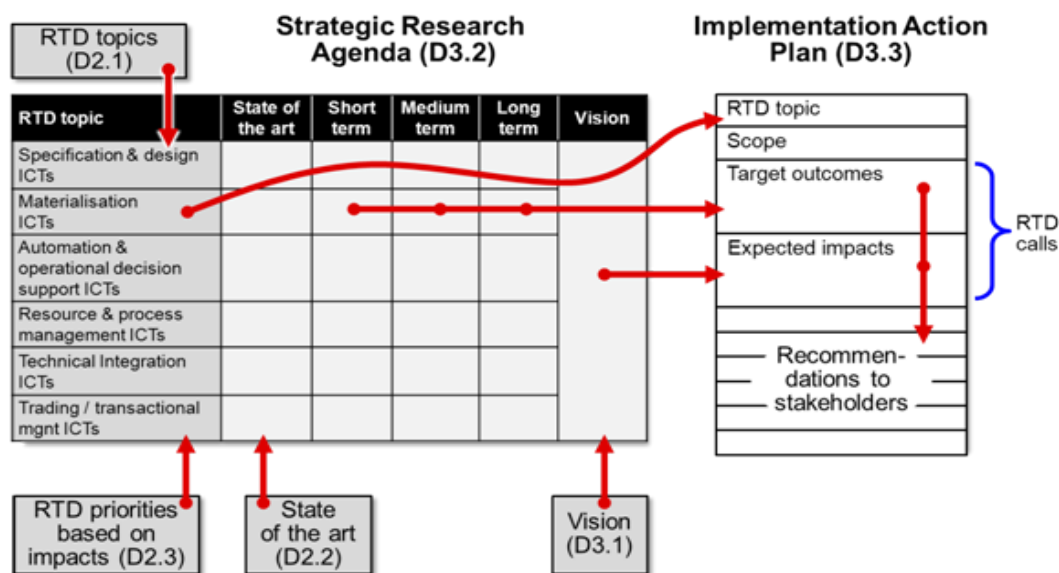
RTD topics (D2.1)

Strategic Research Agenda (D3.2)

| RTD topic | State of the art | Short term | Medium term | Long term | Vision |
|---|---|---|---|---|---|
| Specification & design ICTs | | | | | |
| Materialisation ICTs | | | | | |
| Automation & operational decision support ICTs | | | | | |
| Resource & process management ICTs | | | | | |
| Technical Integration ICTs | | | | | |
| Trading / transactional mgnt ICTs | | | | | |

Implementation Action Plan (D3.3)

RTD topic

Scope

Target outcomes

Expected impacts

RTD calls

Recommendations to stakeholders

RTD priorities based on impacts (D2.3)

State of the art (D2.2)

Vision (D3.1)